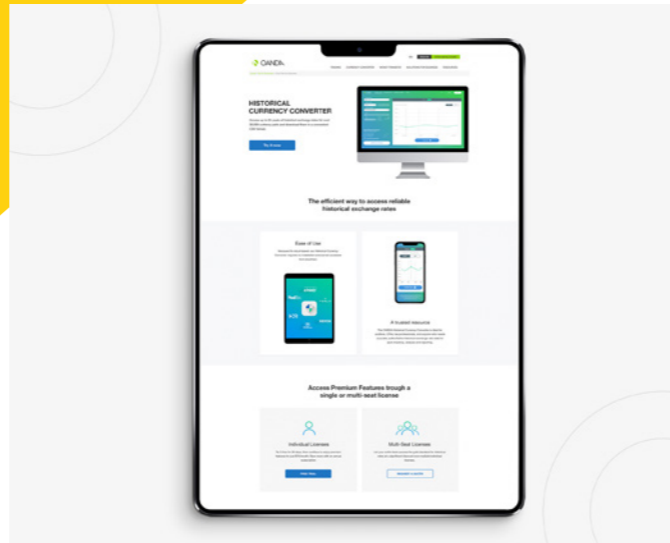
OANDA

HISTORICAL CURRENCY CONVERTER

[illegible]

Try it now

The efficient way to access reliable historical exchange rates

Ease of Use

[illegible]

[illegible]

Access Premium Features trough a single or multi-seat license

Individual Licenses

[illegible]

Multi-Seat Licenses

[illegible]